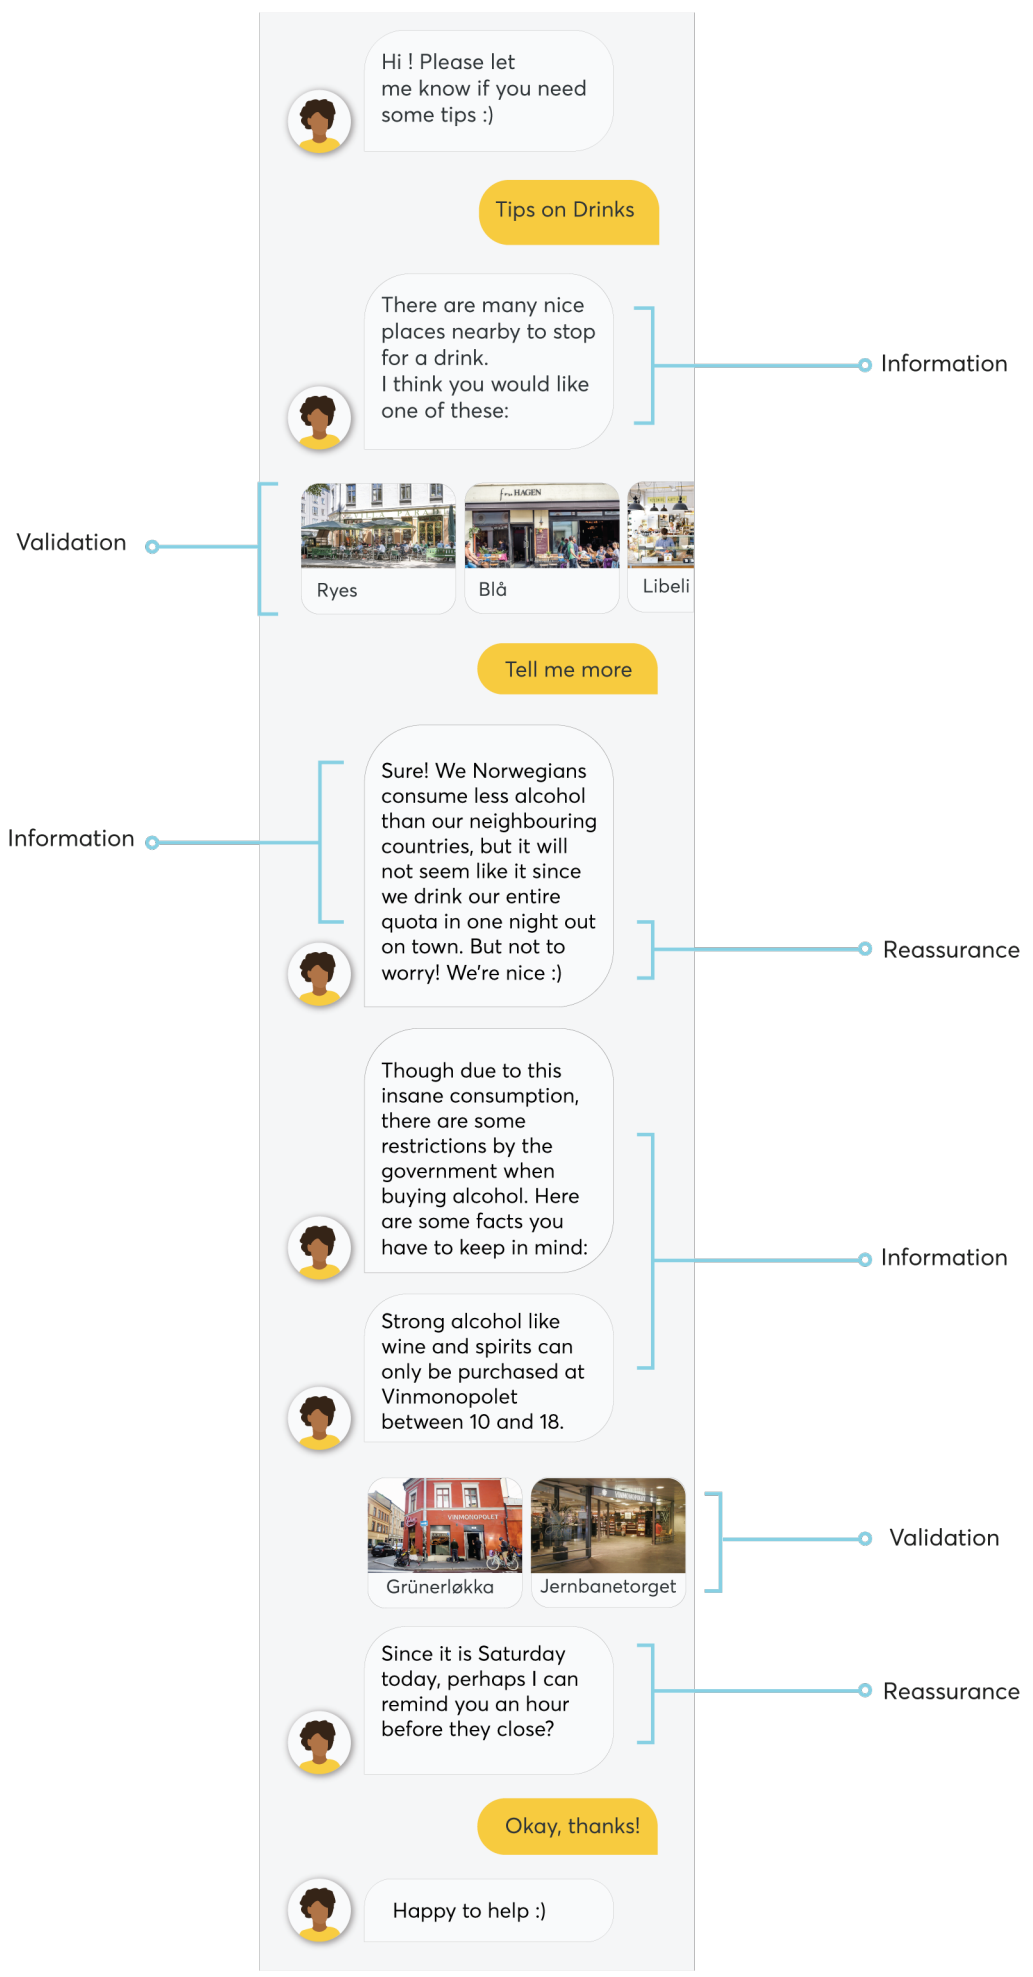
Hi ! Please let me know if you need some tips :)

Tips on Drinks

There are many nice places nearby to stop for a drink.
I think you would like one of these:

Information

Validation

Ryes

Blå

Libeli

Tell me more

Information

Sure! We Norwegians consume less alcohol than our neighbouring countries, but it will not seem like it since we drink our entire quota in one night out on town. But not to worry! We're nice :)

Reassurance

Though due to this insane consumption, there are some restrictions by the government when buying alcohol. Here are some facts you have to keep in mind:

Information

Strong alcohol like wine and spirits can only be purchased at Vinmonopolet between 10 and 18.

Grünerløkka

Jernbanetorget

Validation

Since it is Saturday today, perhaps I can remind you an hour before they close?

Reassurance

Okay, thanks!

Happy to help :)